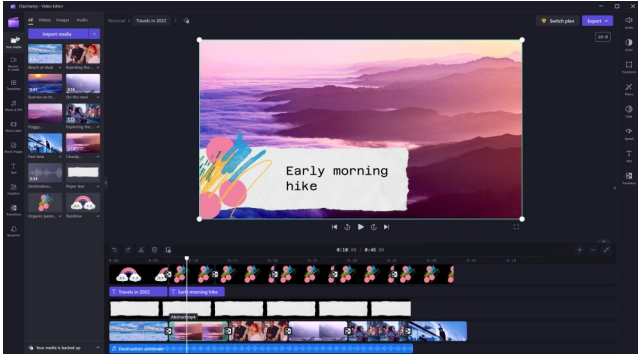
Clipchamp - Video Editor

All Videos Images Audio

Import media

Your media

Beach at dusk

Sunrise on th...

On the road

Foggy...

Exploring the...

Fast lane

Cloudy...

Destination...

Paper tear

Organic paint...

Rainbow

Personal

Travels in 2022

Switch plan

Export

16:9

Early morning hike

0:10.00 / 0:45.00

Travels in 2022

Early morning hike

Destination unknown

Your media is backed up